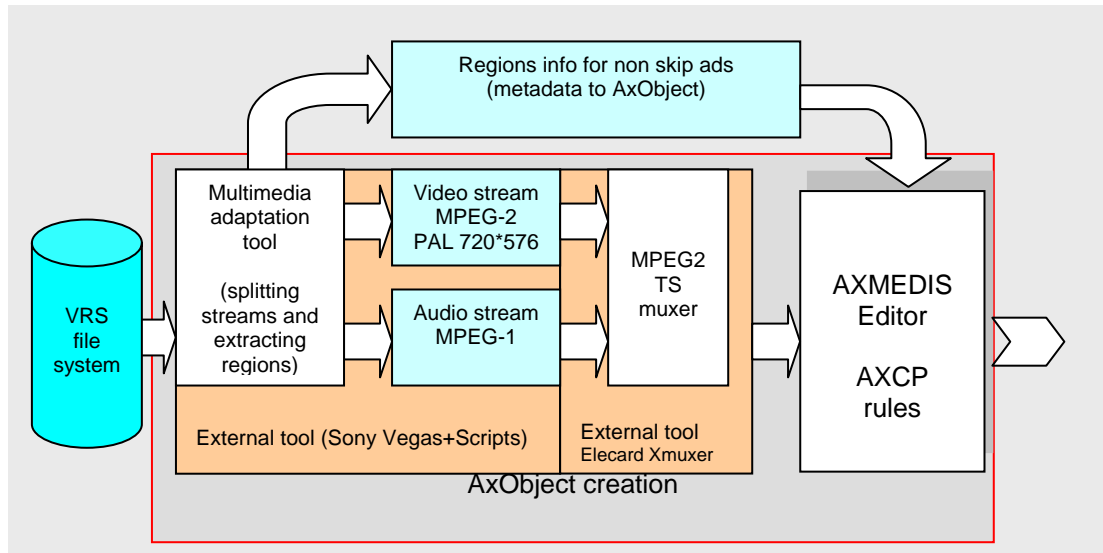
Regions info for non skip ads
(metadata to AxObject)

VRS
file
system

Multimedia
adaptation
tool

(splitting
streams and
extracting
regions)

Video stream
MPEG-2
PAL 720*576

Audio stream
MPEG-1

MPEG2
TS
muxer

AXMEDIS
Editor

AXCP
rules

External tool (Sony Vegas+Scripts)

External tool
Elecard Xmuxer

AxObject creation